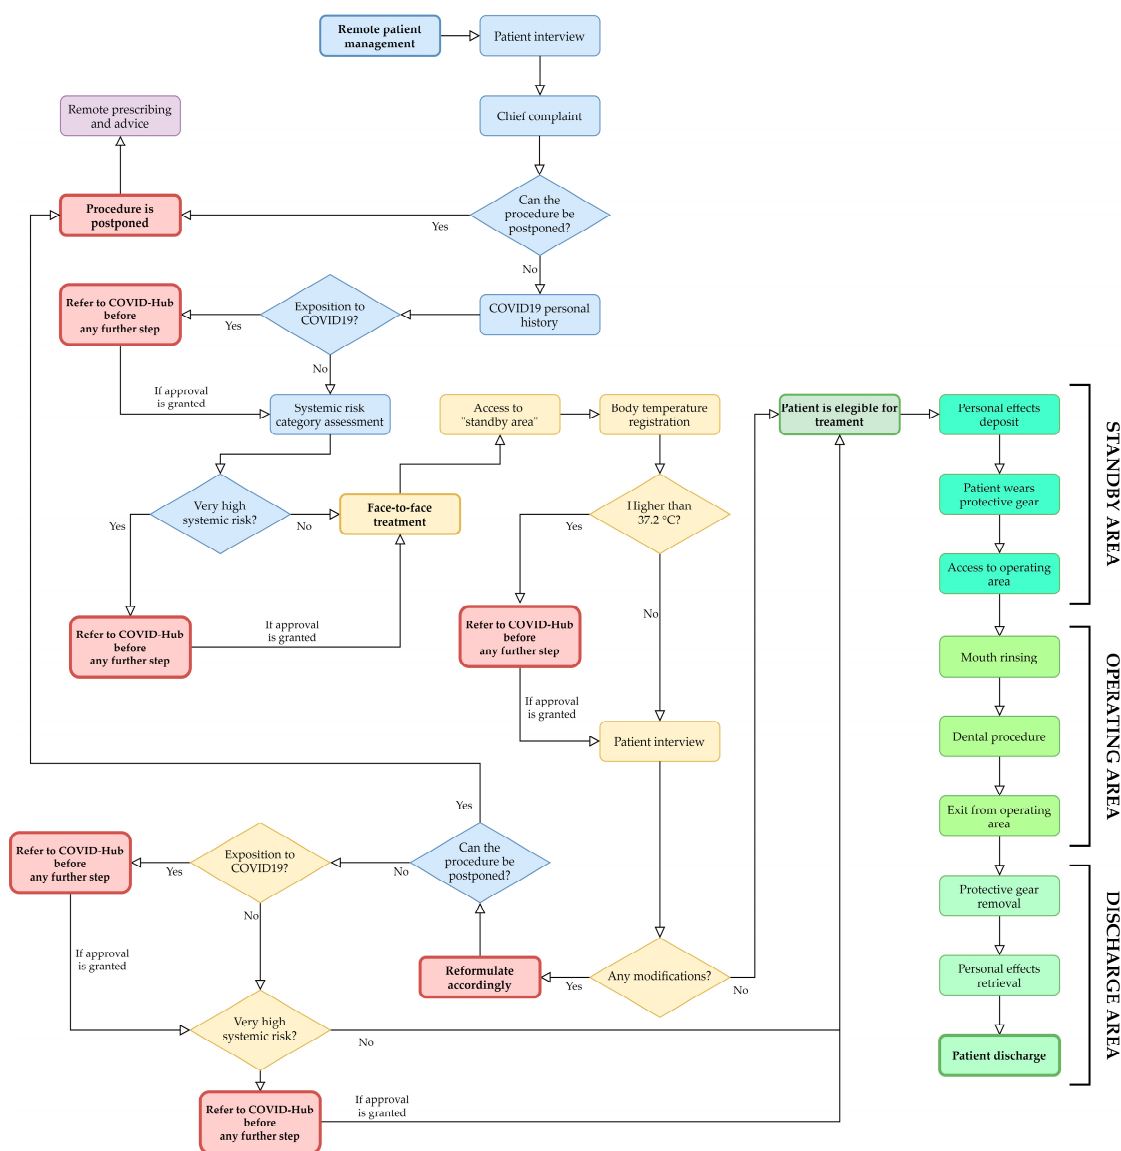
Remote patient management

Patient interview

Chief complaint

Remote prescribing and advice

Procedure is postponed

Can the procedure be postponed?

Yes

No

Refer to COVID-Hub before any further step

Exposition to COVID19?

Yes

COVID19 personal history

No

If approval is granted

Systemic risk category assessment

Access to "standby area"

Body temperature registration

Patient is elegible for treament

Personal effects deposit

STANDBY AREA

Very high systemic risk?

Yes

No

Face-to-face treatment

Higher than 37.2 °C?

Yes

Patient wears protective gear

Access to operating area

Refer to COVID-Hub before any further step

If approval is granted

Refer to COVID-Hub before any further step

No

If approval is granted

Patient interview

Mouth rinsing

OPERATING AREA

Dental procedure

Exit from operating area

Yes

Refer to COVID-Hub before any further step

Exposition to COVID19?

Yes

Can the procedure be postponed?

No

No

Protective gear removal

DISCHARGE AREA

If approval is granted

Reformulate accordingly

Yes

Any modifications?

No

Personal effects retrieval

Very high systemic risk?

No

Patient discharge

Refer to COVID-Hub before any further step

If approval is granted